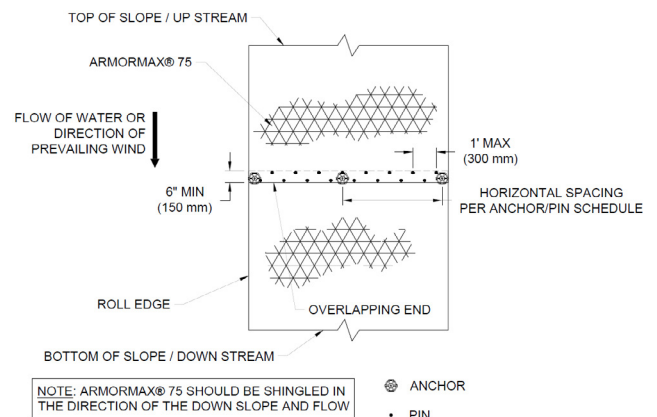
TOP OF SLOPE / UP STREAM

ARMORMAX® 75

FLOW OF WATER OR DIRECTION OF PREVAILING WIND

1' MAX (300 mm)

6" MIN (150 mm)

HORIZONTAL SPACING PER ANCHOR/PIN SCHEDULE

ROLL EDGE

OVERLAPPING END

BOTTOM OF SLOPE / DOWN STREAM

NOTE: ARMORMAX® 75 SHOULD BE SHINGLED IN THE DIRECTION OF THE DOWN SLOPE AND FLOW

ANCHOR

PIN